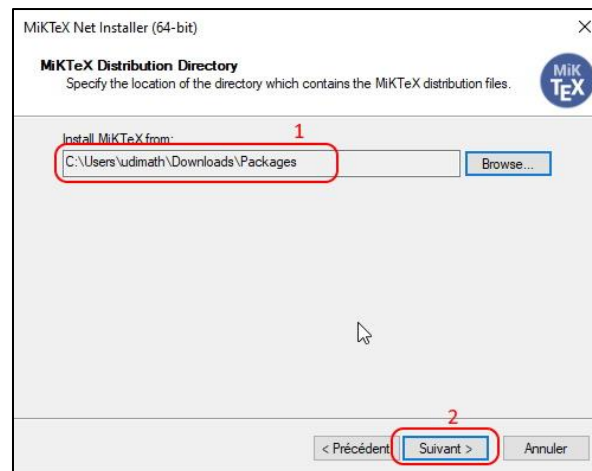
MiKTeX Net Installer (64-bit)

×

MiKTeX Distribution Directory

Specify the location of the directory which contains the MiKTeX distribution files.

MiK TEX

Install MiKTeX from:

1

C:\Users\udimath\Downloads\Packages

Browse...

2

< Précédent

Suivant >

Annuler